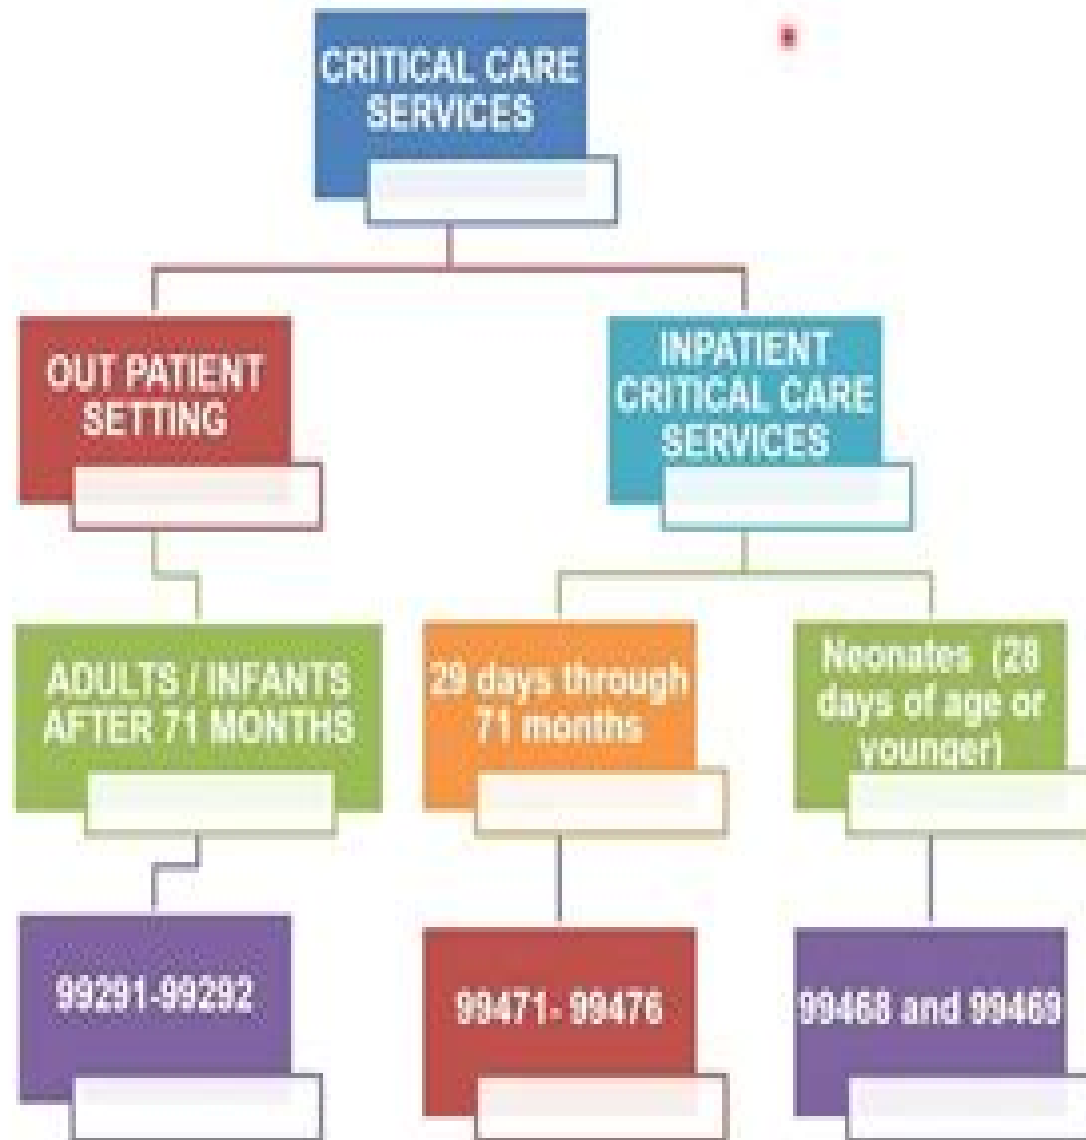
CRITICAL CARE SERVICES

OUT PATIENT SETTING

INPATIENT CRITICAL CARE SERVICES

ADULTS / INFANTS AFTER 71 MONTHS

29 days through 71 months

Neonates (28 days of age or younger)

99291-99292

99471- 99476

99468 and 99469